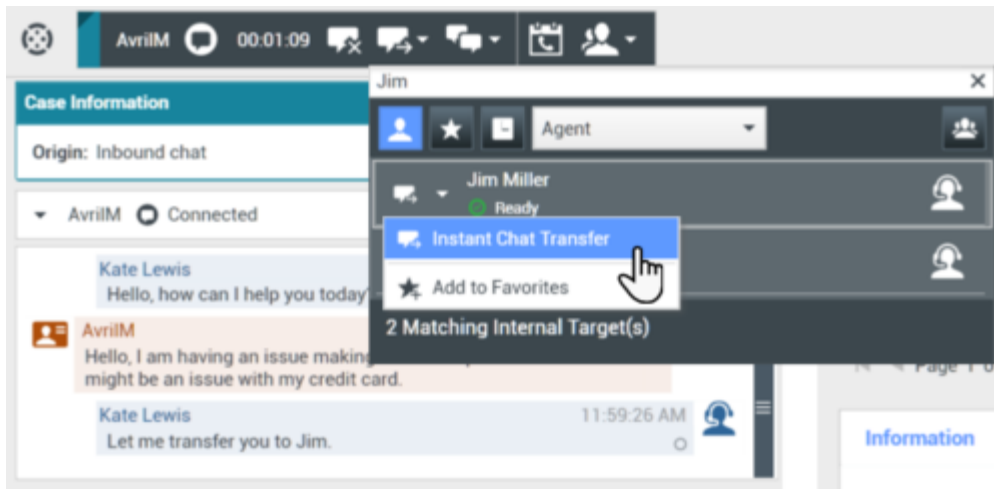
AvrilM 00:01:09

Jim

Agent

Case Information

Origin: Inbound chat

AvrilM Connected

Jim Miller
Ready

Instant Chat Transfer

Add to Favorites

2 Matching Internal Target(s)

Kate Lewis
Hello, how can I help you today

AvrilM
Hello, I am having an issue making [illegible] might be an issue with my credit card.

Kate Lewis 11:59:26 AM
Let me transfer you to Jim.

Page 1 o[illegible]

Information